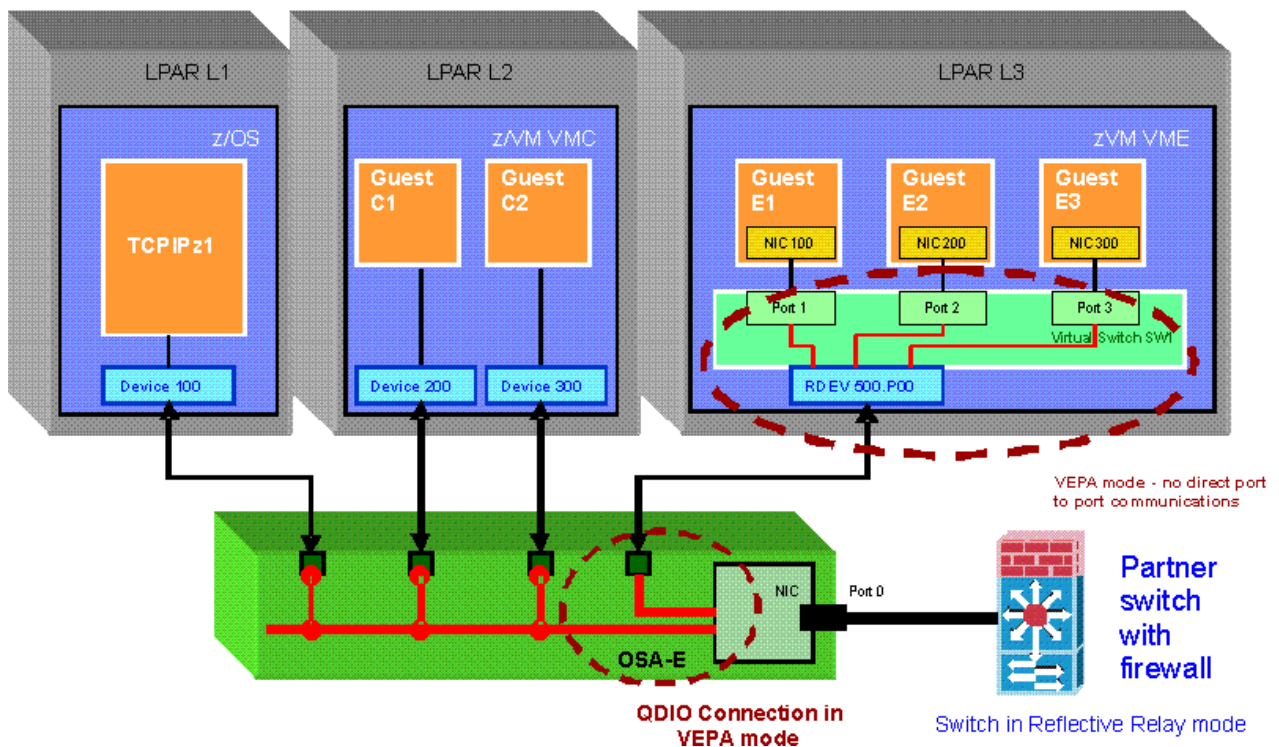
LPAR L1

z/OS

TCPIPz1

Device 100

LPAR L2

z/VM VMC

Guest C1

Guest C2

Device 200

Device 300

LPAR L3

zVM VME

Guest E1

Guest E2

Guest E3

NIC100

NIC200

NIC300

Port 1

Port 2

Port 3

Virtual Switch SWI

RDEV 500.P00

VEPA mode - no direct port to port communications

NIC

Port 0

OSA-E

QDIO Connection in VEPA mode

Partner switch with firewall

Switch in Reflective Relay mode